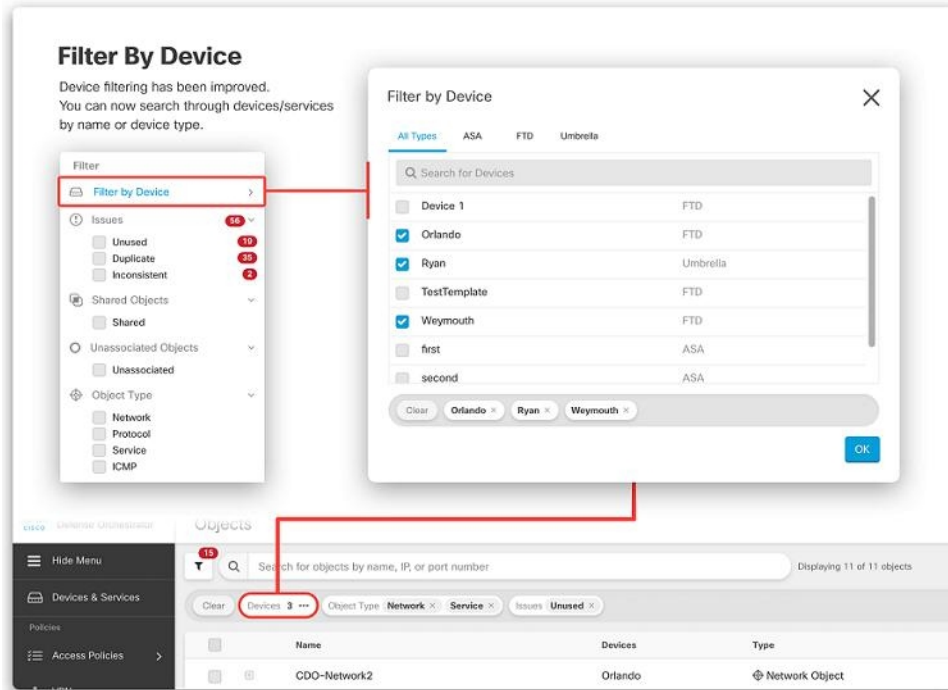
Filter By Device

Device filtering has been improved. You can now search through devices/services by name or device type.

Filter
Filter by Device
Issues 56
Unused 19
Duplicate 35
Inconsistent 2
Shared Objects
Shared
Unassociated Objects
Unassociated
Object Type
Network
Protocol
Service
ICMP

Filter by Device
All Types ASA FTD Umbrella
Search for Devices

| Device | Type |
|---|---|
| Device 1 | FTD |
| Orlando | FTD |
| Ryan | Umbrella |
| TestTemplate | FTD |
| Weymouth | FTD |
| first | ASA |
| second | ASA |

Clear Orlando × Ryan × Weymouth ×
OK

cisco Defense Orchestrator Objects
Hide Menu
Devices & Services
Policies
Access Policies

15
Search for objects by name, IP, or port number
Displaying 11 of 11 objects
Clear Devices 3 ••• Object Type Network × Service × Issues Unused ×

| Name | Devices | Type |
|---|---|---|
| CDO-Network2 | Orlando | Network Object |